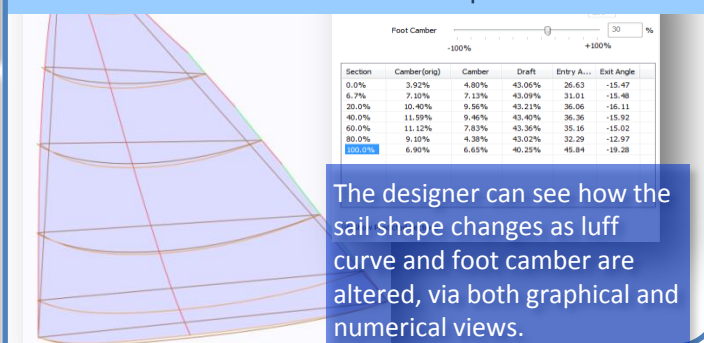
Foot Camber
30 %
-100%
+100%

| Section | Camber(orig) | Camber | Draft | Entry A... | Exit Angle |
|---|---|---|---|---|---|
| 0.0% | 3.92% | 4.80% | 43.06% | 26.63 | -15.47 |
| 6.7% | 7.10% | 7.13% | 43.09% | 31.01 | -15.48 |
| 20.0% | 10.40% | 9.56% | 43.21% | 36.06 | -16.11 |
| 40.0% | 11.59% | 9.46% | 43.40% | 36.36 | -15.92 |
| 60.0% | 11.12% | 7.83% | 43.36% | 35.16 | -15.02 |
| 80.0% | 9.10% | 4.38% | 43.02% | 32.29 | -12.97 |
| 100.0% | 6.90% | 6.65% | 40.25% | 45.84 | -19.28 |

The designer can see how the sail shape changes as luff curve and foot camber are altered, via both graphical and numerical views.